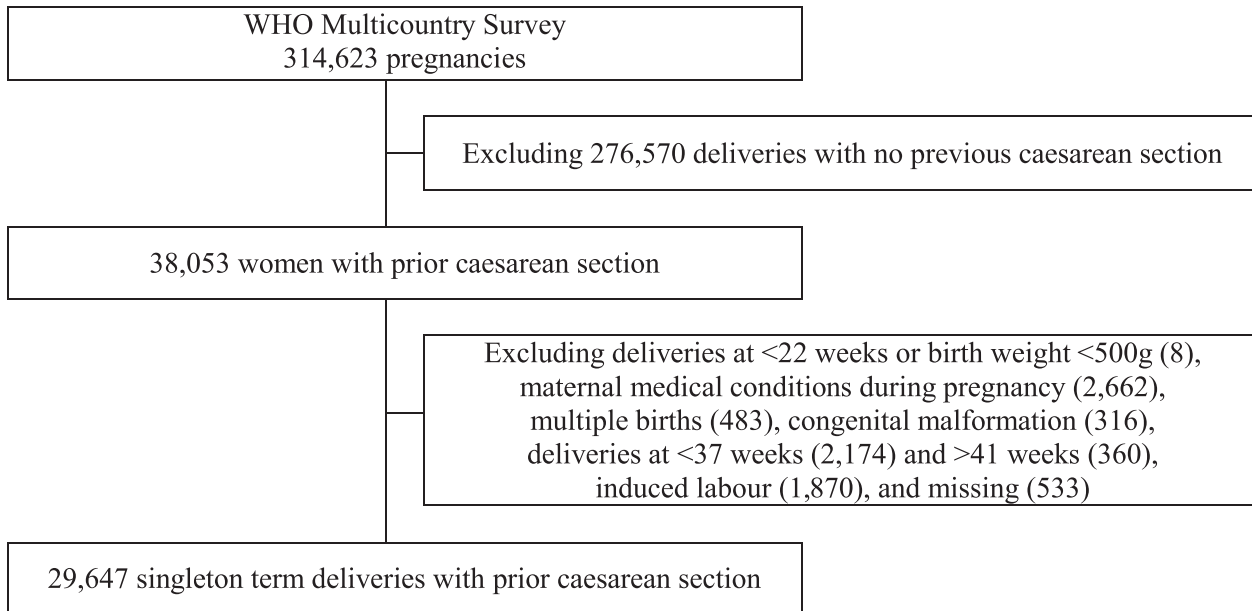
WHO Multicountry Survey
314,623 pregnancies

Excluding 276,570 deliveries with no previous caesarean section

38,053 women with prior caesarean section

Excluding deliveries at <22 weeks or birth weight <500g (8), maternal medical conditions during pregnancy (2,662), multiple births (483), congenital malformation (316), deliveries at <37 weeks (2,174) and >41 weeks (360), induced labour (1,870), and missing (533)

29,647 singleton term deliveries with prior caesarean section